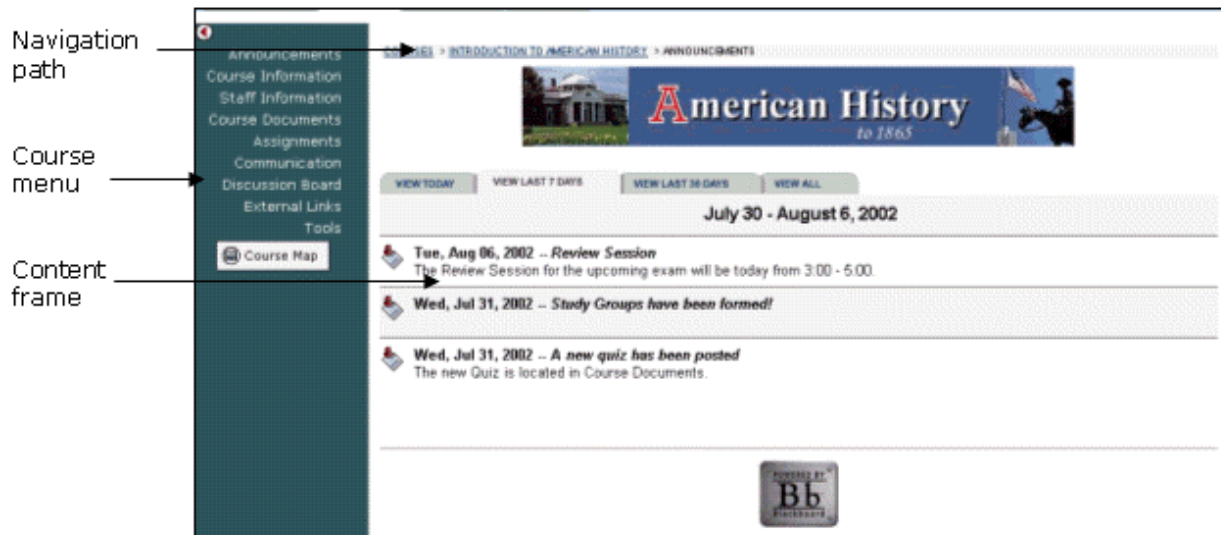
Navigation path

Course menu

Content frame

Announcements
Course Information
Staff Information
Course Documents
Assignments
Communication
Discussion Board
External Links
Tools

Course Map

COURSES > INTRODUCTION TO AMERICAN HISTORY > ANNOUNCEMENTS

American History to 1865

VIEW TODAY | VIEW LAST 7 DAYS | VIEW LAST 30 DAYS | VIEW ALL

July 30 - August 6, 2002

Tue, Aug 06, 2002 -- Review Session
The Review Session for the upcoming exam will be today from 3:00 - 5:00.

Wed, Jul 31, 2002 -- Study Groups have been formed!

Wed, Jul 31, 2002 -- A new quiz has been posted
The new Quiz is located in Course Documents.

POWERED BY Bb Blackboard